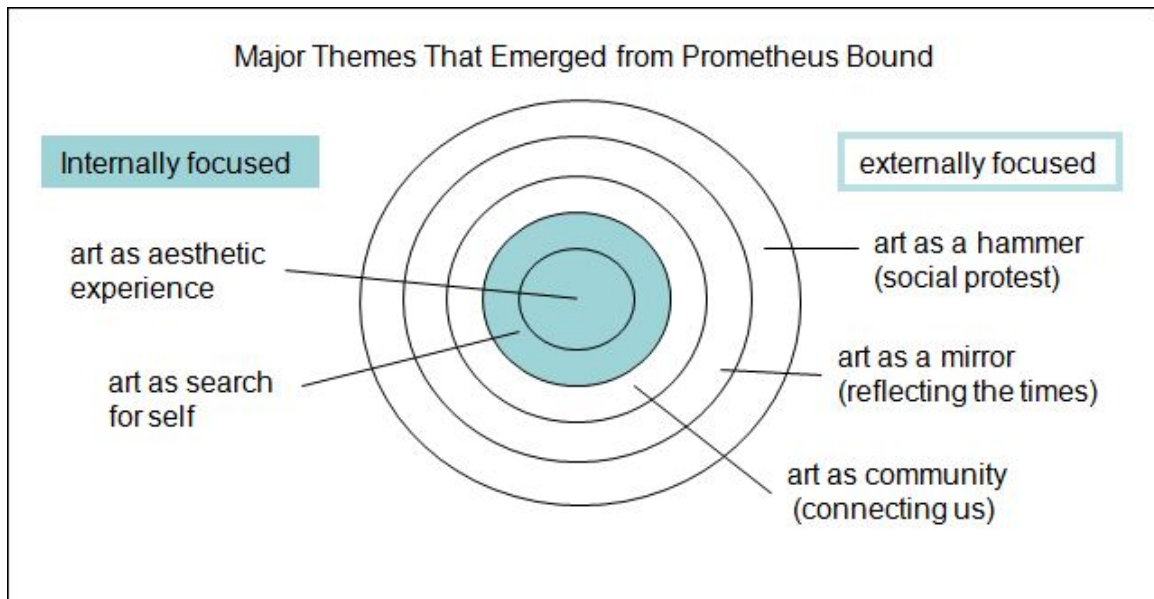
Major Themes That Emerged from Prometheus Bound

Internally focused

externally focused

art as aesthetic experience

art as a hammer (social protest)

art as a mirror (reflecting the times)

art as search for self

art as community (connecting us)